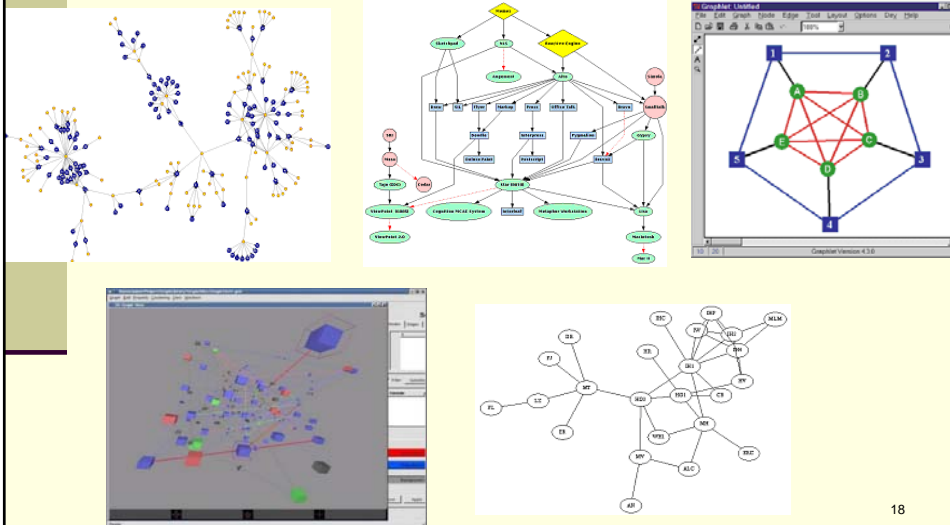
Mesa
Sketchpad
NLS
Smalltalk
Argument
Alto
Sketchpad
Genie Engine
Unix
Dome
NLS
Flow
Markup
Press
Office Talk
Bravo
Interpress
PostScript
Gypsum
Copy
Cedar
Star ViewPoint
Cognitive
Xerox
Macintosh
Mac II

GraphLet: Untitled
File Edit Graph Node Edge Tool Layout Options Dev Help
100%
1
2
A
B
E
C
5
3
D
4
GraphLet Version 4.3.0

MT
DR
PJ
PL
LT
EB
HG
HU
HO
NH
WHI
MV
ALC
AN
ERC
BB
EHC
DW
EE
DHI
BW
CS
DW
IHI
MLM
BW

18